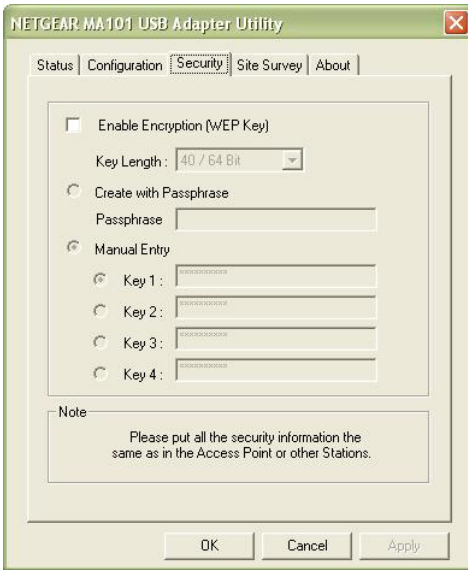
NETGEAR MA101 USB Adapter Utility

Status | Configuration | Security | Site Survey | About

Enable Encryption (WEP Key)

Key Length : 40 / 64 Bit

Create with Passphrase

Passphrase

Manual Entry

Key 1 : xxxxxxxxxx

Key 2 : xxxxxxxxxx

Key 3 : xxxxxxxxxx

Key 4 : xxxxxxxxxx

Note

Please put all the security information the same as in the Access Point or other Stations.

OK | Cancel | Apply